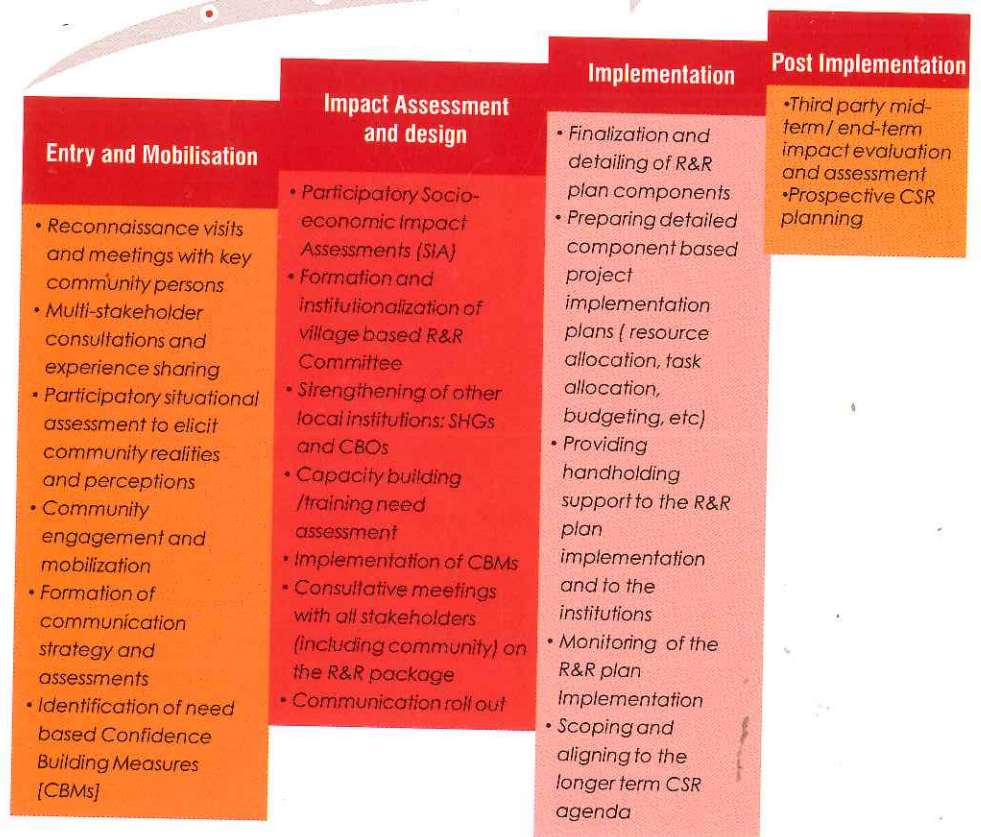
Entry and Mobilisation

• Reconnaissance visits and meetings with key community persons
• Multi-stakeholder consultations and experience sharing
• Participatory situational assessment to elicit community realities and perceptions
• Community engagement and mobilization
• Formation of communication strategy and assessments
• Identification of need based Confidence Building Measures [CBMs]

Impact Assessment and design

• Participatory Socio-economic Impact Assessments (SIA)
• Formation and institutionalization of village based R&R Committee
• Strengthening of other local institutions: SHGs and CBOs
• Capacity building /training need assessment
• Implementation of CBMs
• Consultative meetings with all stakeholders (including community) on the R&R package
• Communication roll out

Implementation

• Finalization and detailing of R&R plan components
• Preparing detailed component based project implementation plans ( resource allocation, task allocation, budgeting, etc)
• Providing handholding support to the R&R plan implementation and to the institutions
• Monitoring of the R&R plan Implementation
• Scoping and aligning to the longer term CSR agenda

Post Implementation

•Third party mid-term/ end-term impact evaluation and assessment
•Prospective CSR planning